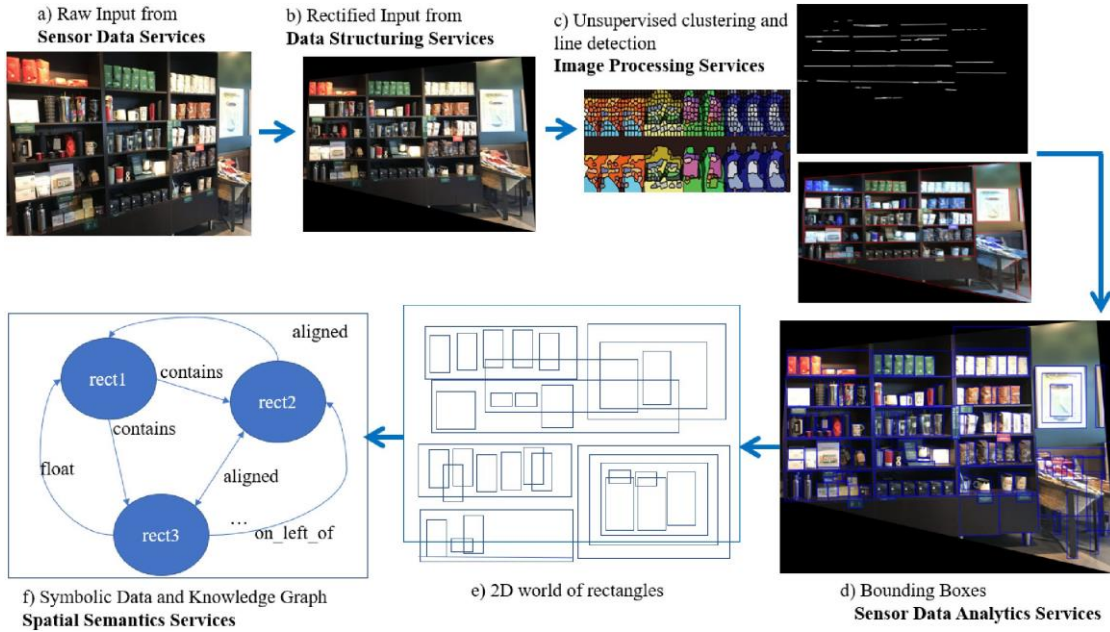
a) Raw Input from
**Sensor Data Services**

b) Rectified Input from
**Data Structuring Services**

c) Unsupervised clustering and line detection
**Image Processing Services**

aligned

rect1

contains

rect2

contains

float

aligned

...

rect3

on_left_of

f) Symbolic Data and Knowledge Graph
**Spatial Semantics Services**

e) 2D world of rectangles

d) Bounding Boxes
**Sensor Data Analytics Services**